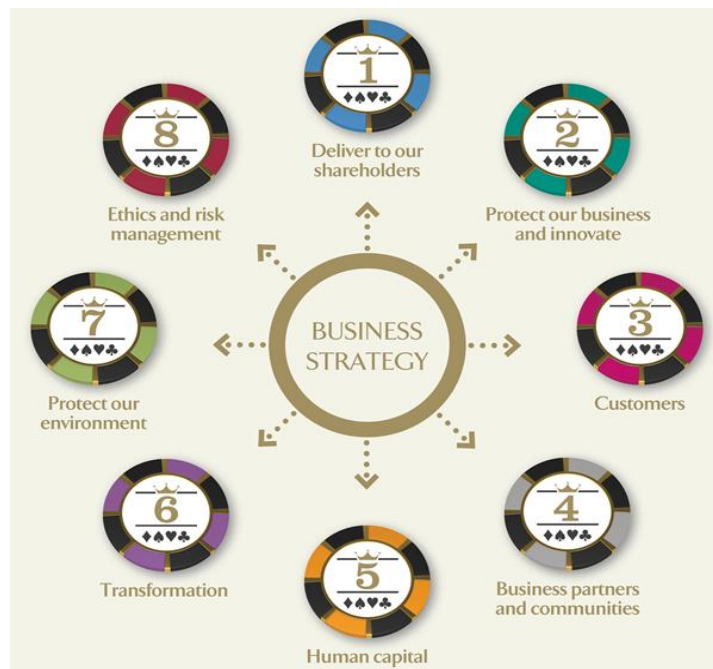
1
♠♦♥♣
Deliver to our shareholders

2
♠♦♥♣
Protect our business and innovate

3
♠♦♥♣
Customers

4
♠♦♥♣
Business partners and communities

5
♠♦♥♣
Human capital

6
♠♦♥♣
Transformation

7
♠♦♥♣
Protect our environment

8
♠♦♥♣
Ethics and risk management

BUSINESS STRATEGY